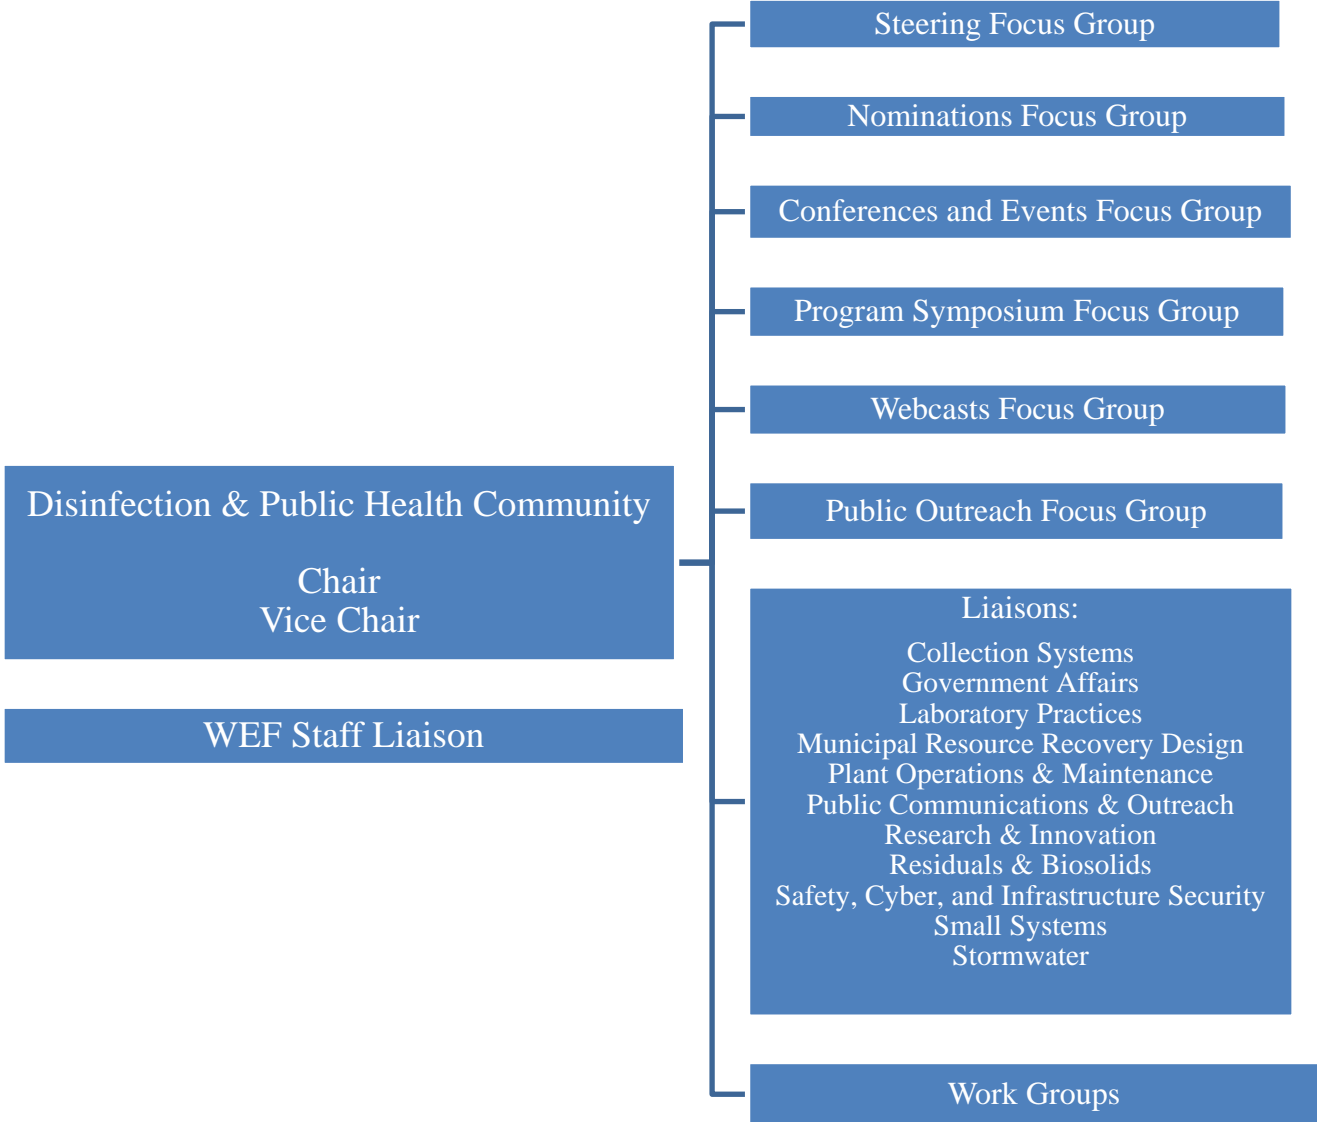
Disinfection & Public Health Community

Chair
Vice Chair

WEF Staff Liaison

Steering Focus Group

Nominations Focus Group

Conferences and Events Focus Group

Program Symposium Focus Group

Webcasts Focus Group

Public Outreach Focus Group

Liaisons:

Collection Systems
Government Affairs
Laboratory Practices
Municipal Resource Recovery Design
Plant Operations & Maintenance
Public Communications & Outreach
Research & Innovation
Residuals & Biosolids
Safety, Cyber, and Infrastructure Security
Small Systems
Stormwater

Work Groups